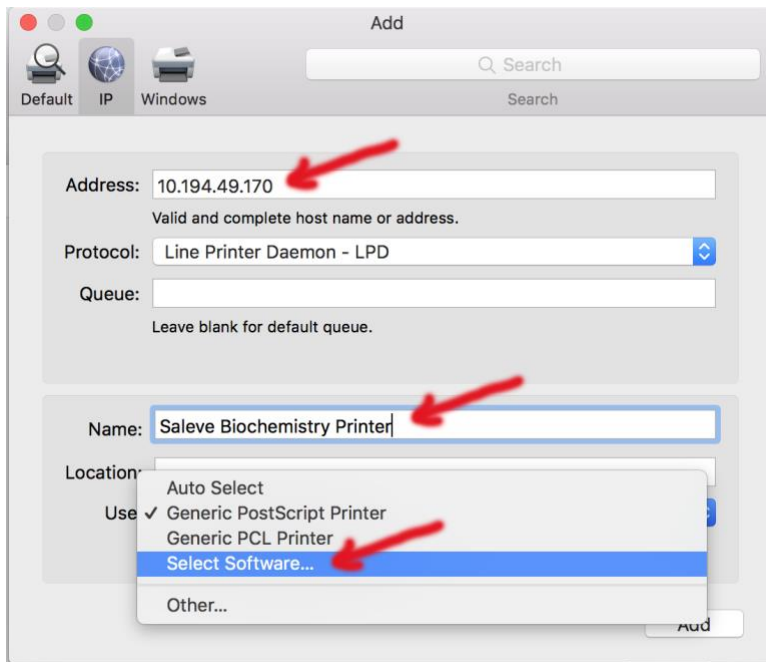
Add

Default IP Windows

Search

Search

Address: 10.194.49.170

Valid and complete host name or address.

Protocol: Line Printer Daemon - LPD

Queue:

Leave blank for default queue.

Name: Saleve Biochemistry Printer

Location:

Use

Auto Select
✓ Generic PostScript Printer
Generic PCL Printer
Select Software...

Other...

Add